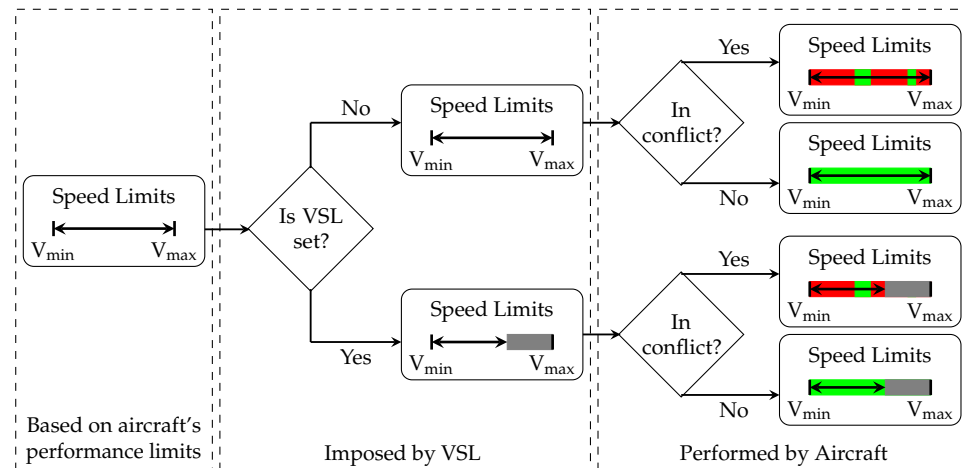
Speed Limits

$V_{min}$ $V_{max}$

Based on aircraft's performance limits

Is VSL set?

No

Speed Limits

$V_{min}$ $V_{max}$

Yes

Speed Limits

$V_{min}$ $V_{max}$

Imposed by VSL

In conflict?

Yes

Speed Limits

$V_{min}$ $V_{max}$

No

Speed Limits

$V_{min}$ $V_{max}$

In conflict?

Yes

Speed Limits

$V_{min}$ $V_{max}$

No

Speed Limits

$V_{min}$ $V_{max}$

Performed by Aircraft